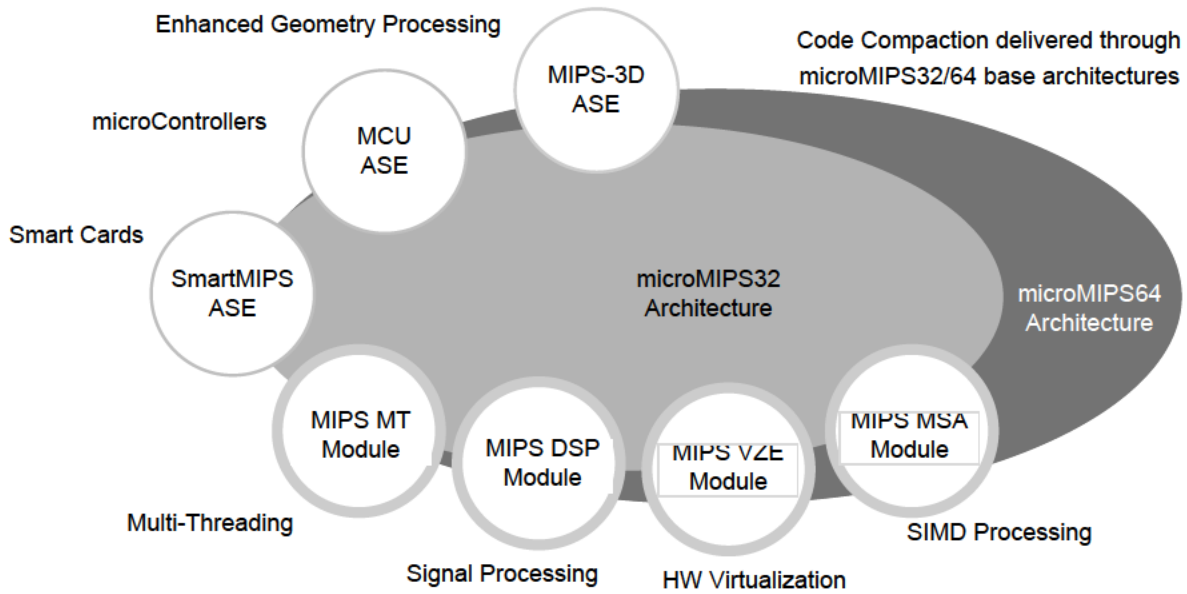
Enhanced Geometry Processing

Code Compaction delivered through microMIPS32/64 base architectures

MIPS-3D ASE

microControllers

MCU ASE

Smart Cards

SmartMIPS ASE

microMIPS32 Architecture

microMIPS64 Architecture

MIPS MT Module

MIPS DSP Module

MIPS VZE Module

MIPS MSA Module

Multi-Threading

Signal Processing

HW Virtualization

SIMD Processing